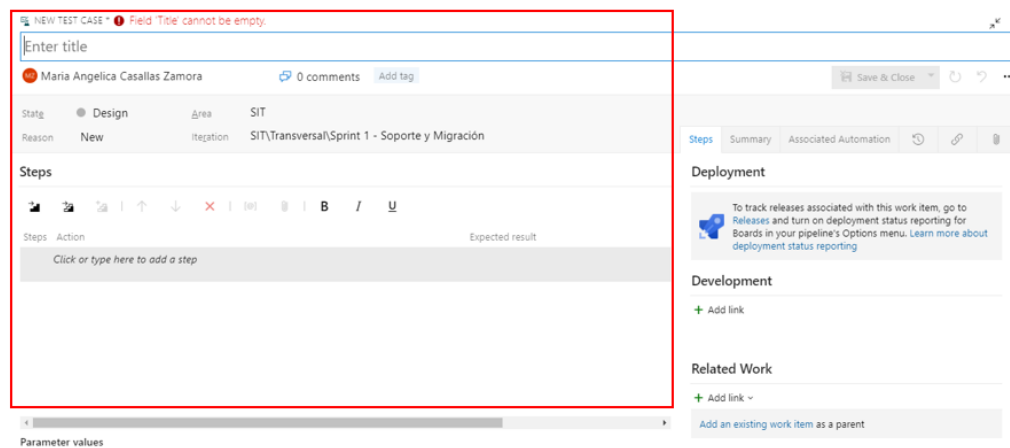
NEW TEST CASE * Field 'Title' cannot be empty.

Enter title

MC Maria Angelica Casallas Zamora 0 comments Add tag

Save & Close

State Design Area SIT
Reason New Iteration SIT\Transversal\Sprint 1 - Soporte y Migración

Steps Summary Associated Automation

Steps

B I U

Steps Action Expected result

Click or type here to add a step

Deployment

To track releases associated with this work item, go to Releases and turn on deployment status reporting for Boards in your pipeline's Options menu. Learn more about deployment status reporting

Development

+ Add link

Related Work

+ Add link

Add an existing work item as a parent

Parameter values